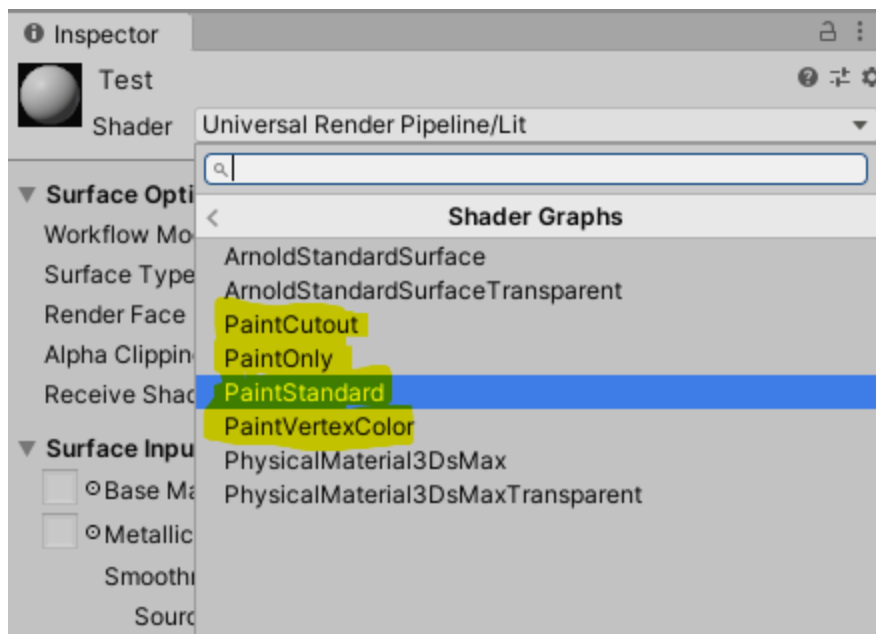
Inspector
Test
Shader Universal Render Pipeline/Lit
Surface Opti
Workflow Mo
Surface Type
Render Face
Alpha Clippin
Receive Shac
Surface Inpu
Base Ma
Metallic
Smooth
Sourc

Shader Graphs
ArnoldStandardSurface
ArnoldStandardSurfaceTransparent
PaintCutout
PaintOnly
PaintStandard
PaintVertexColor
PhysicalMaterial3DsMax
PhysicalMaterial3DsMaxTransparent